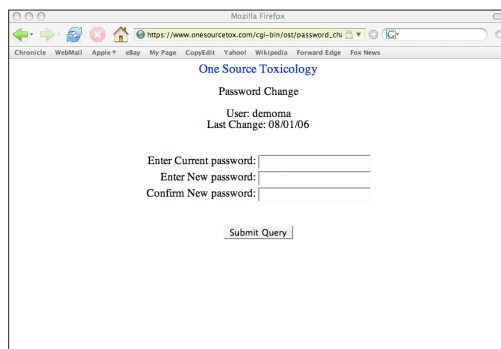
Mozilla Firefox

https://www.onesourcetox.com/cgi-bin/ost/password_ch

G

Chronicle WebMail Apple ▾ eBay My Page CopyEdit Yahoo! Wikipedia Forward Edge Fox News

One Source Toxicology

Password Change

User: demoma
Last Change: 08/01/06

Enter Current password:
Enter New password:
Confirm New password:

Submit Query